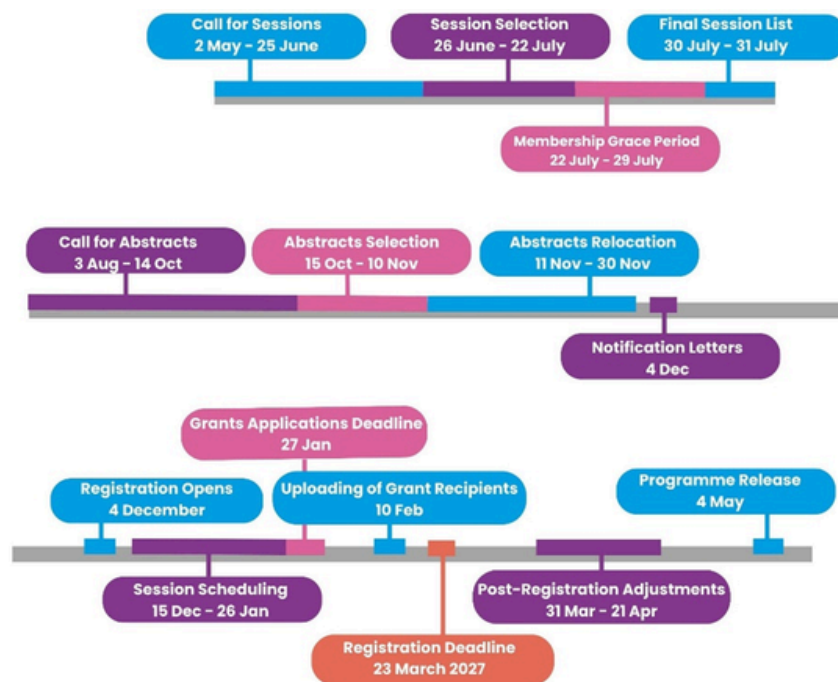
Call for Sessions
2 May - 25 June

Session Selection
26 June - 22 July

Final Session List
30 July - 31 July

Membership Grace Period
22 July - 29 July

Call for Abstracts
3 Aug - 14 Oct

Abstracts Selection
15 Oct - 10 Nov

Abstracts Relocation
11 Nov - 30 Nov

Notification Letters
4 Dec

Grants Applications Deadline
27 Jan

Registration Opens
4 December

Uploading of Grant Recipients
10 Feb

Programme Release
4 May

Session Scheduling
15 Dec - 26 Jan

Post-Registration Adjustments
31 Mar - 21 Apr

Registration Deadline
23 March 2027